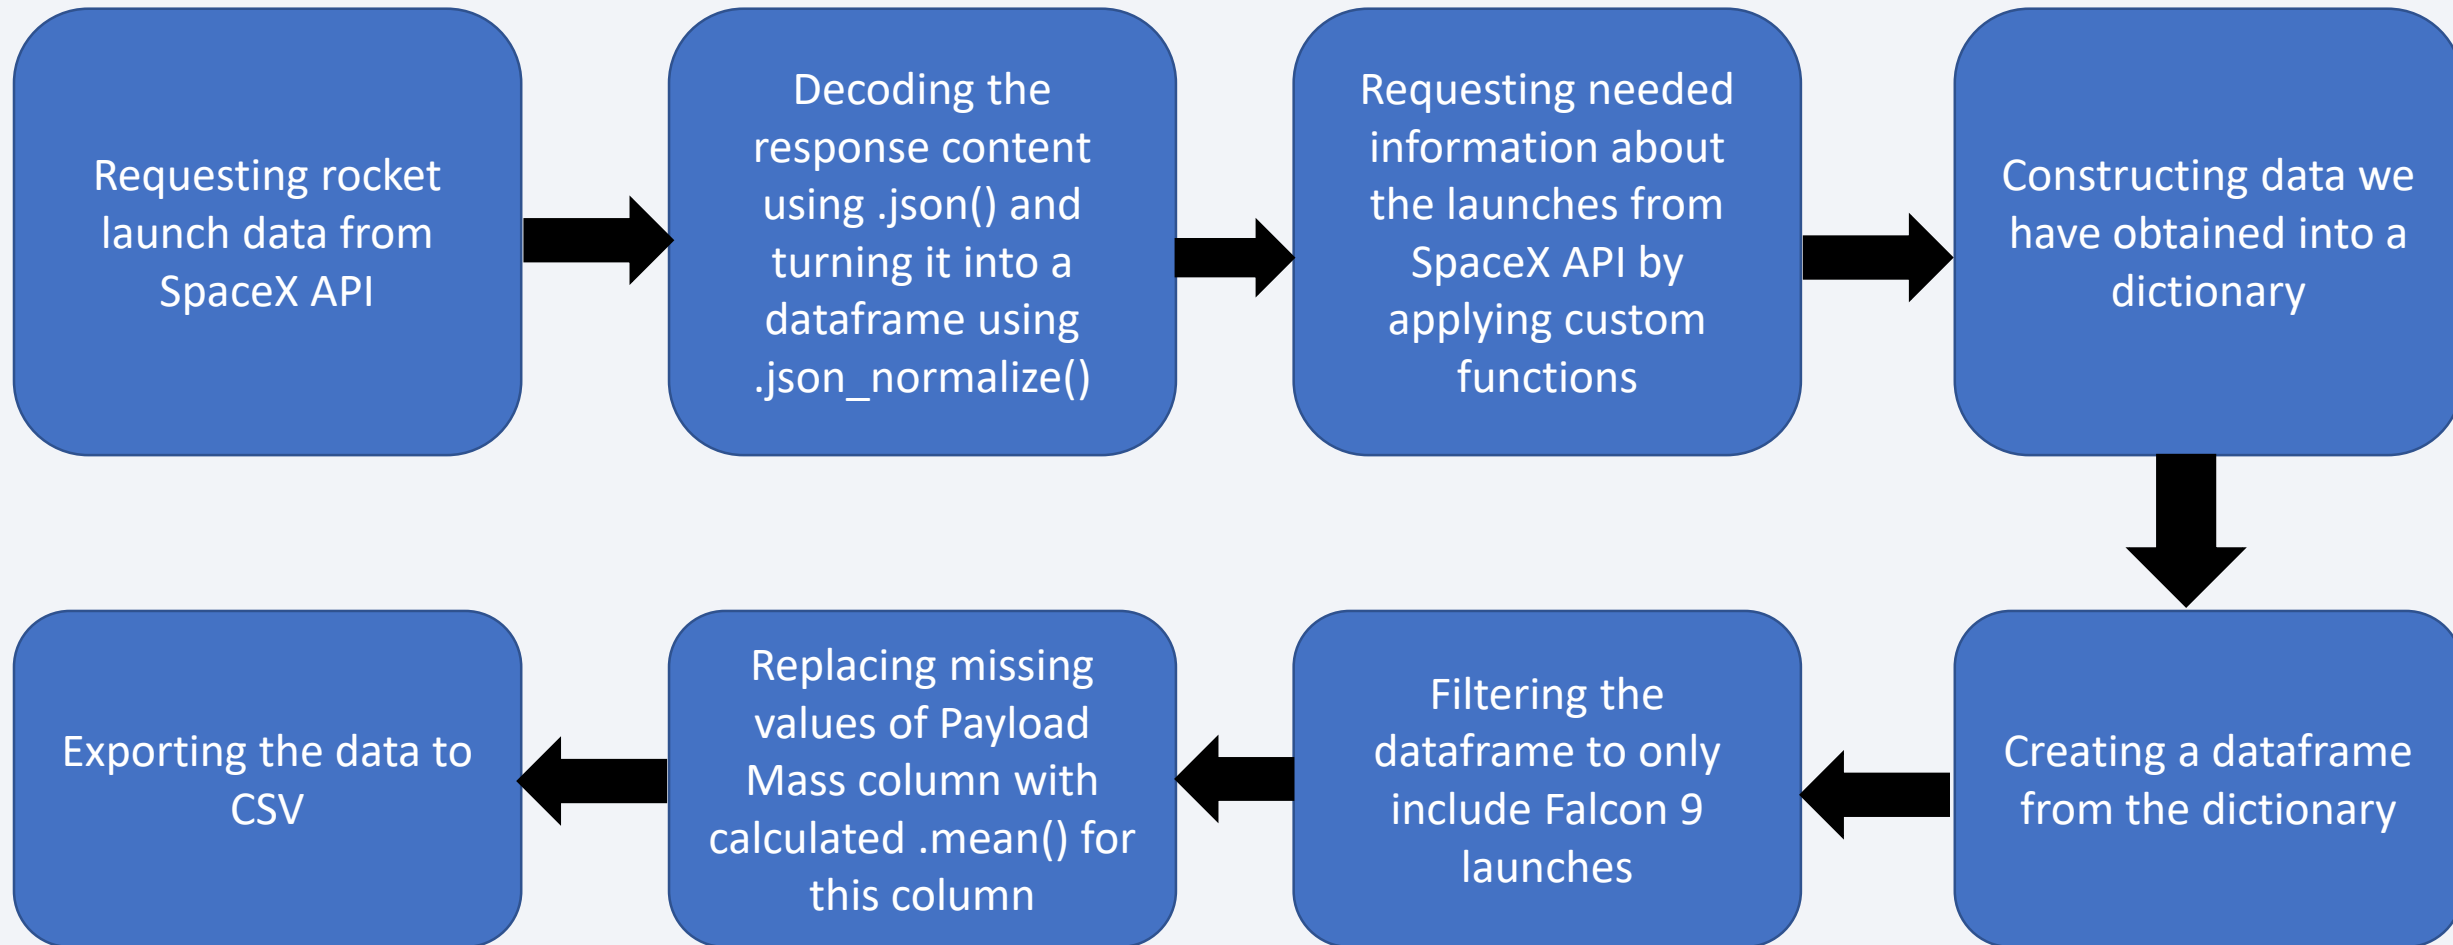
Requesting rocket launch data from SpaceX API

Decoding the response content using .json() and turning it into a dataframe using .json_normalize()

Requesting needed information about the launches from SpaceX API by applying custom functions

Constructing data we have obtained into a dictionary

Creating a dataframe from the dictionary

Filtering the dataframe to only include Falcon 9 launches

Replacing missing values of Payload Mass column with calculated .mean() for this column

Exporting the data to CSV